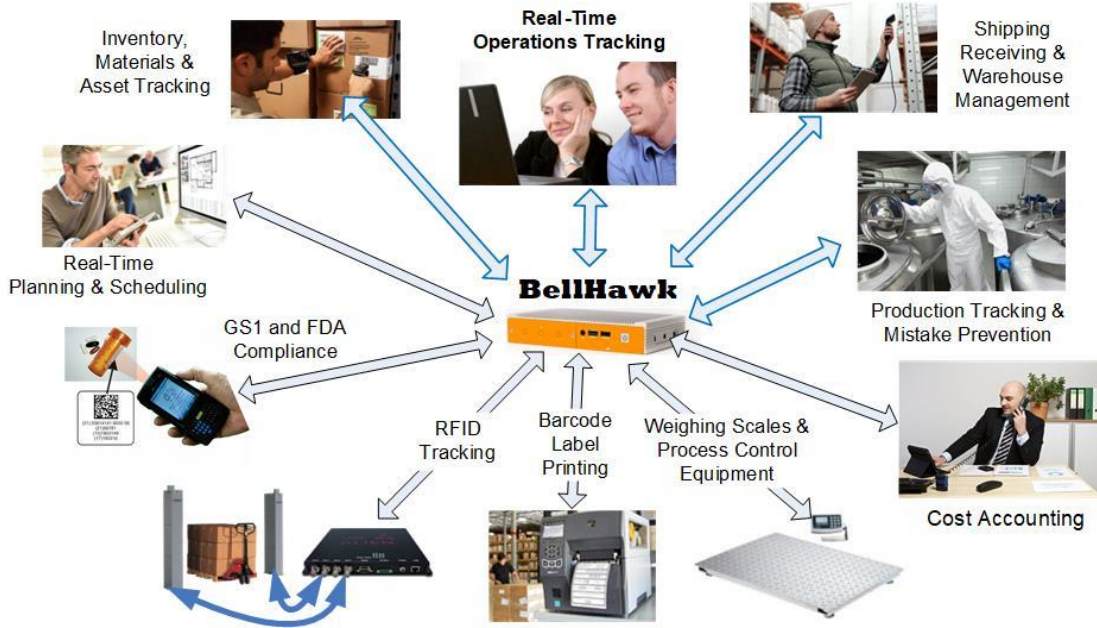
Inventory, Materials & Asset Tracking

Real-Time Operations Tracking

Shipping Receiving & Warehouse Management

Real-Time Planning & Scheduling

BellHawk

Production Tracking & Mistake Prevention

GS1 and FDA Compliance

RFID Tracking

Barcode Label Printing

Weighing Scales & Process Control Equipment

Cost Accounting